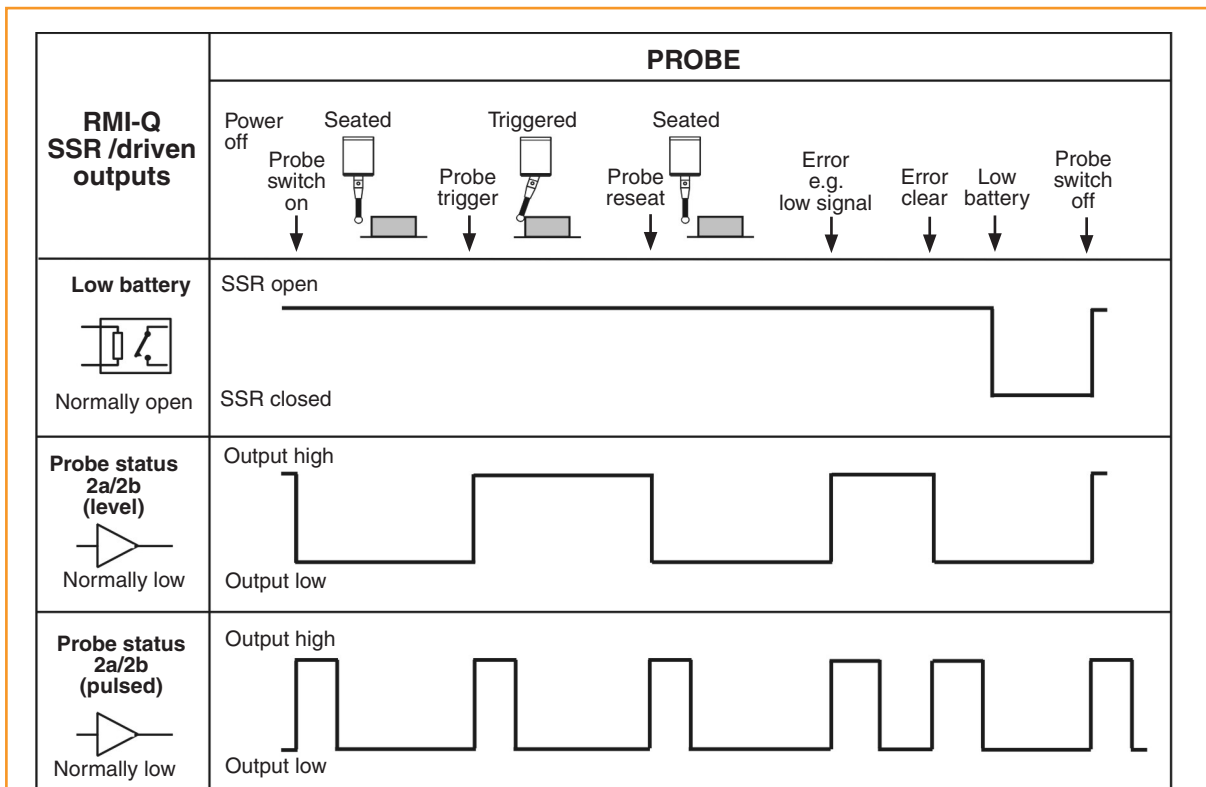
| RMI-Q SSR /driven outputs | PROBE |
|---|---|
| | Power off · Seated · Triggered · Seated · Probe switch on · Probe trigger · Probe reseat · Error e.g. low signal · Error clear · Low battery · Probe switch off |
| Low battery<br>Normally open | SSR open<br>SSR closed |
| Probe status 2a/2b (level)<br>Normally low | Output high<br>Output low |
| Probe status 2a/2b (pulsed)<br>Normally low | Output high<br>Output low |